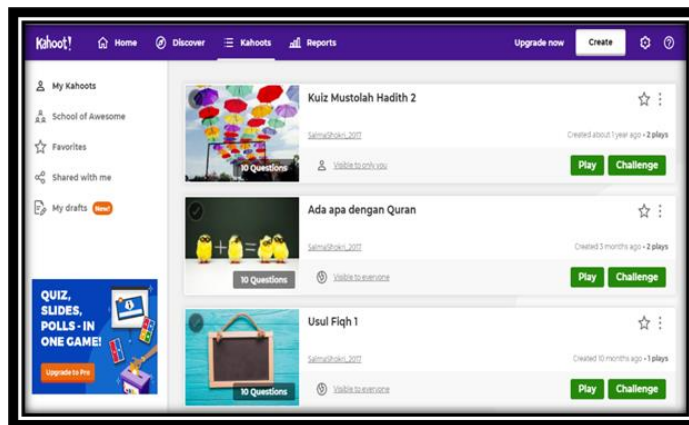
Kahoot! Home Discover Kahoots Reports Upgrade now Create

My Kahoots
School of Awesome
Favorites
Shared with me
My drafts New!

QUIZ, SLIDES, POLLS - IN ONE GAME!
Upgrade to Pro

10 Questions
Kuiz Mustolah Hadith 2
SalmaShokri_2017
Created about 1 year ago • 2 plays
Visible to only you
Play Challenge

10 Questions
Ada apa dengan Quran
SalmaShokri_2017
Created 3 months ago • 2 plays
Visible to everyone
Play Challenge

10 Questions
Usul Fiqh 1
SalmaShokri_2017
Created 10 months ago • 1 plays
Visible to everyone
Play Challenge